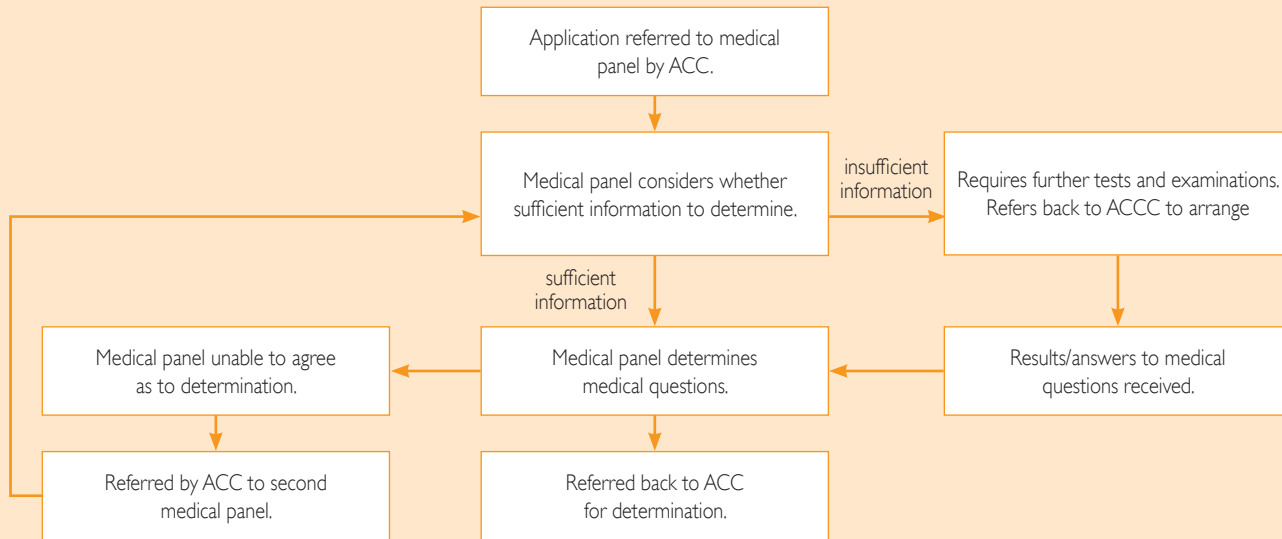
Application referred to medical panel by ACC.

Medical panel considers whether sufficient information to determine.

insufficient information

Requires further tests and examinations. Refers back to ACCC to arrange

sufficient information

Medical panel unable to agree as to determination.

Medical panel determines medical questions.

Results/answers to medical questions received.

Referred by ACC to second medical panel.

Referred back to ACC for determination.